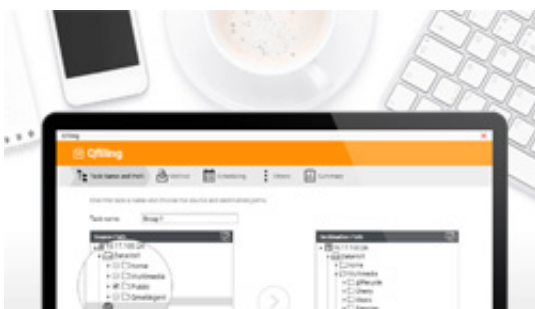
Qfiling

Qfiling

Task Name and Path

Method

Scheduling

Others

Summary

Enter the task a name and choose the source and destination paths.

Task name:

Group 1

Source Path

Destination Path

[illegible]

Home

Multimedia

Public

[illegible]